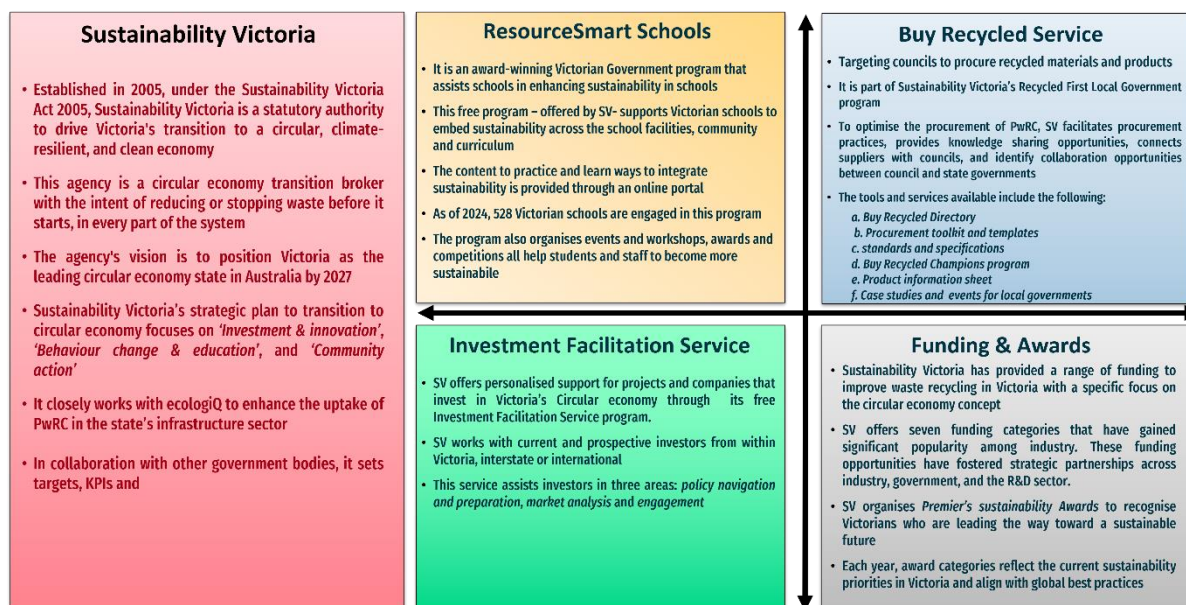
Sustainability Victoria

• Established in 2005, under the Sustainability Victoria Act 2005, Sustainability Victoria is a statutory authority to drive Victoria's transition to a circular, climate-resilient, and clean economy

• This agency is a circular economy transition broker with the intent of reducing or stopping waste before it starts, in every part of the system

• The agency's vision is to position Victoria as the leading circular economy state in Australia by 2027

• Sustainability Victoria's strategic plan to transition to circular economy focuses on 'Investment & innovation', 'Behaviour change & education', and 'Community action'

• It closely works with ecologiQ to enhance the uptake of PwRC in the state's infrastructure sector

• In collaboration with other government bodies, it sets targets, KPIs and

ResourceSmart Schools

• It is an award-winning Victorian Government program that assists schools in enhancing sustainability in schools

• This free program – offered by SV- supports Victorian schools to embed sustainability across the school facilities, community and curriculum

• The content to practice and learn ways to integrate sustainability is provided through an online portal

• As of 2024, 528 Victorian schools are engaged in this program

• The program also organises events and workshops, awards and competitions all help students and staff to become more sustainable

Buy Recycled Service

• Targeting councils to procure recycled materials and products

• It is part of Sustainability Victoria's Recycled First Local Government program

• To optimise the procurement of PwRC, SV facilitates procurement practices, provides knowledge sharing opportunities, connects suppliers with councils, and identify collaboration opportunities between council and state governments

• The tools and services available include the following:
a. Buy Recycled Directory
b. Procurement toolkit and templates
c. standards and specifications
d. Buy Recycled Champions program
e. Product information sheet
f. Case studies and events for local governments

Investment Facilitation Service

• SV offers personalised support for projects and companies that invest in Victoria's Circular economy through its free Investment Facilitation Service program.

• SV works with current and prospective investors from within Victoria, interstate or international

• This service assists investors in three areas: policy navigation and preparation, market analysis and engagement

Funding & Awards

• Sustainability Victoria has provided a range of funding to improve waste recycling in Victoria with a specific focus on the circular economy concept

• SV offers seven funding categories that have gained significant popularity among industry. These funding opportunities have fostered strategic partnerships across industry, government, and the R&D sector.

• SV organises Premier's sustainability Awards to recognise Victorians who are leading the way toward a sustainable future

• Each year, award categories reflect the current sustainability priorities in Victoria and align with global best practices